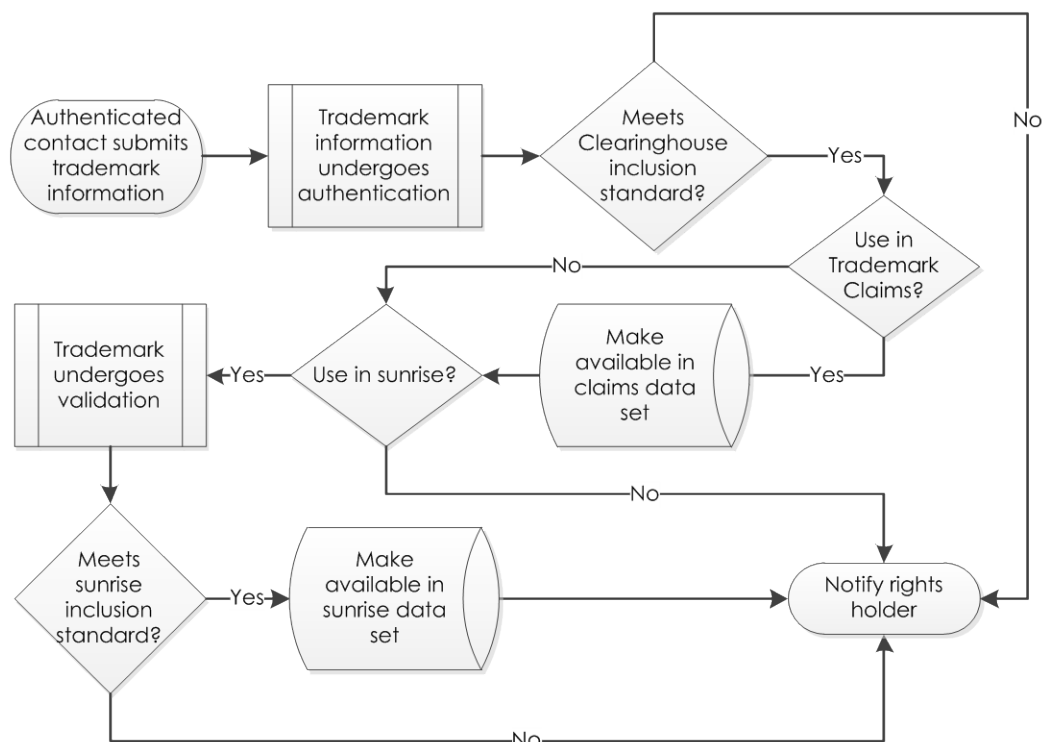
Authenticated contact submits trademark information

Trademark information undergoes authentication

Meets Clearinghouse inclusion standard?

No

Yes

Use in Trademark Claims?

No

Yes

Make available in claims data set

Use in sunrise?

Yes

Trademark undergoes validation

No

Meets sunrise inclusion standard?

Yes

Make available in sunrise data set

Notify rights holder

No